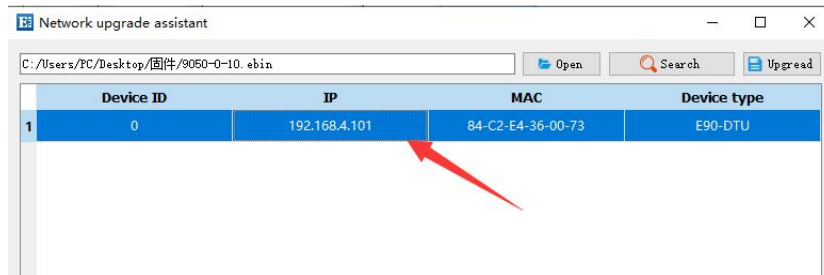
Network upgrade assistant

C:/Users/PC/Desktop/固件/9050-0-10.ebin

Open

Search

Upgread

| | Device ID | IP | MAC | Device type |
|---|---|---|---|---|
| 1 | 0 | 192.168.4.101 | 84-C2-E4-36-00-73 | E90-DTU |